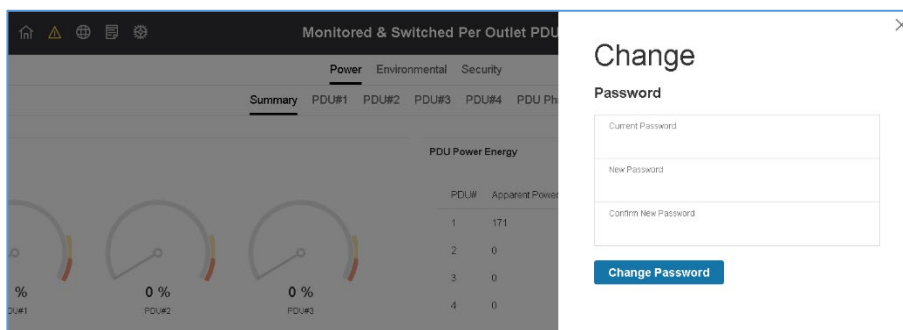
Monitored & Switched Per Outlet PDU

Power Environmental Security

Summary PDU#1 PDU#2 PDU#3 PDU#4 PDU Ph

PDU Power Energy

| PDU# | Apparent Power |
|---|---|
| 1 | 171 |
| 2 | 0 |
| 3 | 0 |
| 4 | 0 |

% 0 % 0 %

DU#1 PDU#2 PDU#3

×

Change

Password

Current Password

New Password

Confirm New Password

Change Password